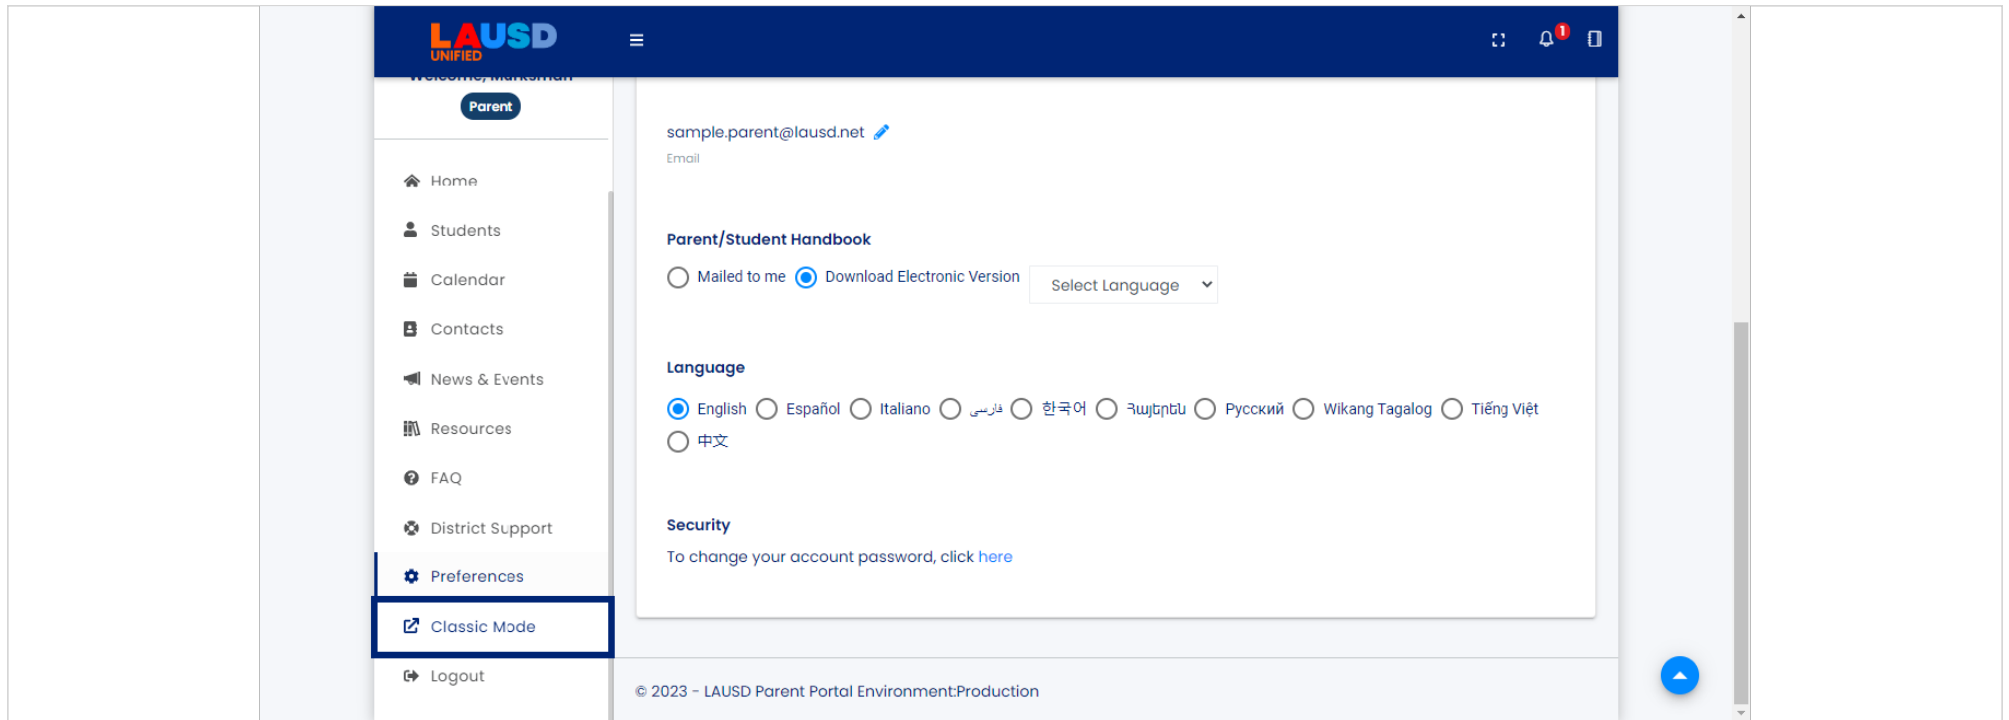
LAUSD UNIFIED

1

Welcome, Marksman

Parent

Home

Students

Calendar

Contacts

News & Events

Resources

FAQ

District Support

Preferences

Classic Mode

Logout

sample.parent@lausd.net

Email

Parent/Student Handbook

Mailed to me Download Electronic Version Select Language

Language

English Español Italiano فارسی 한국어 Հայերեն Русский Wikang Tagalog Tiếng Việt 中文

Security

To change your account password, click here

© 2023 - LAUSD Parent Portal Environment:Production